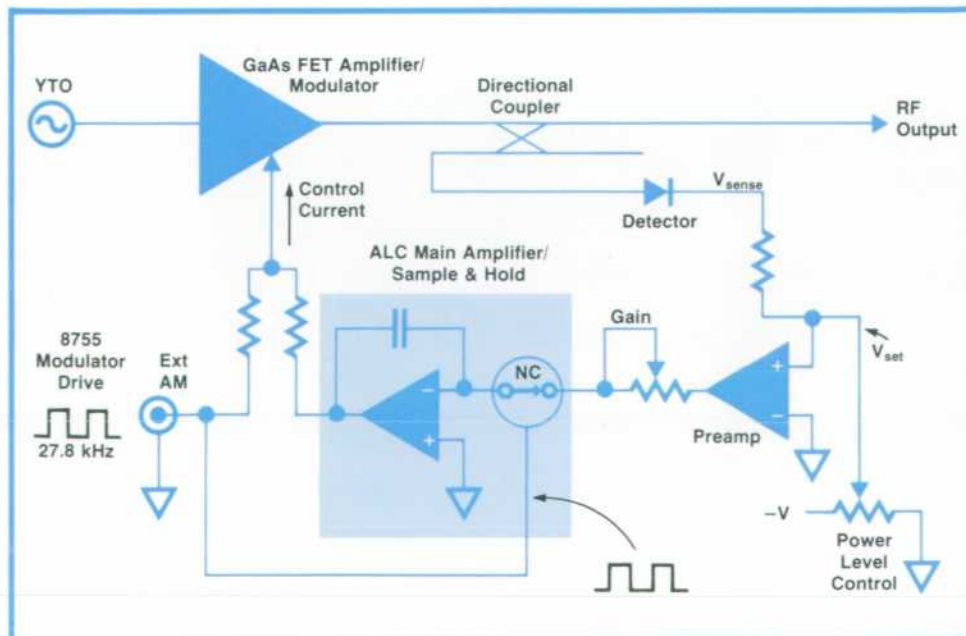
YTO

GaAs FET Amplifier/ Modulator

Directional Coupler

RF Output

Control Current

$V_{sense}$

Detector

ALC Main Amplifier/ Sample & Hold

Gain

8755 Modulator Drive

27.8 kHz

Ext AM

NC

$V_{set}$

Preamp

−V

Power Level Control